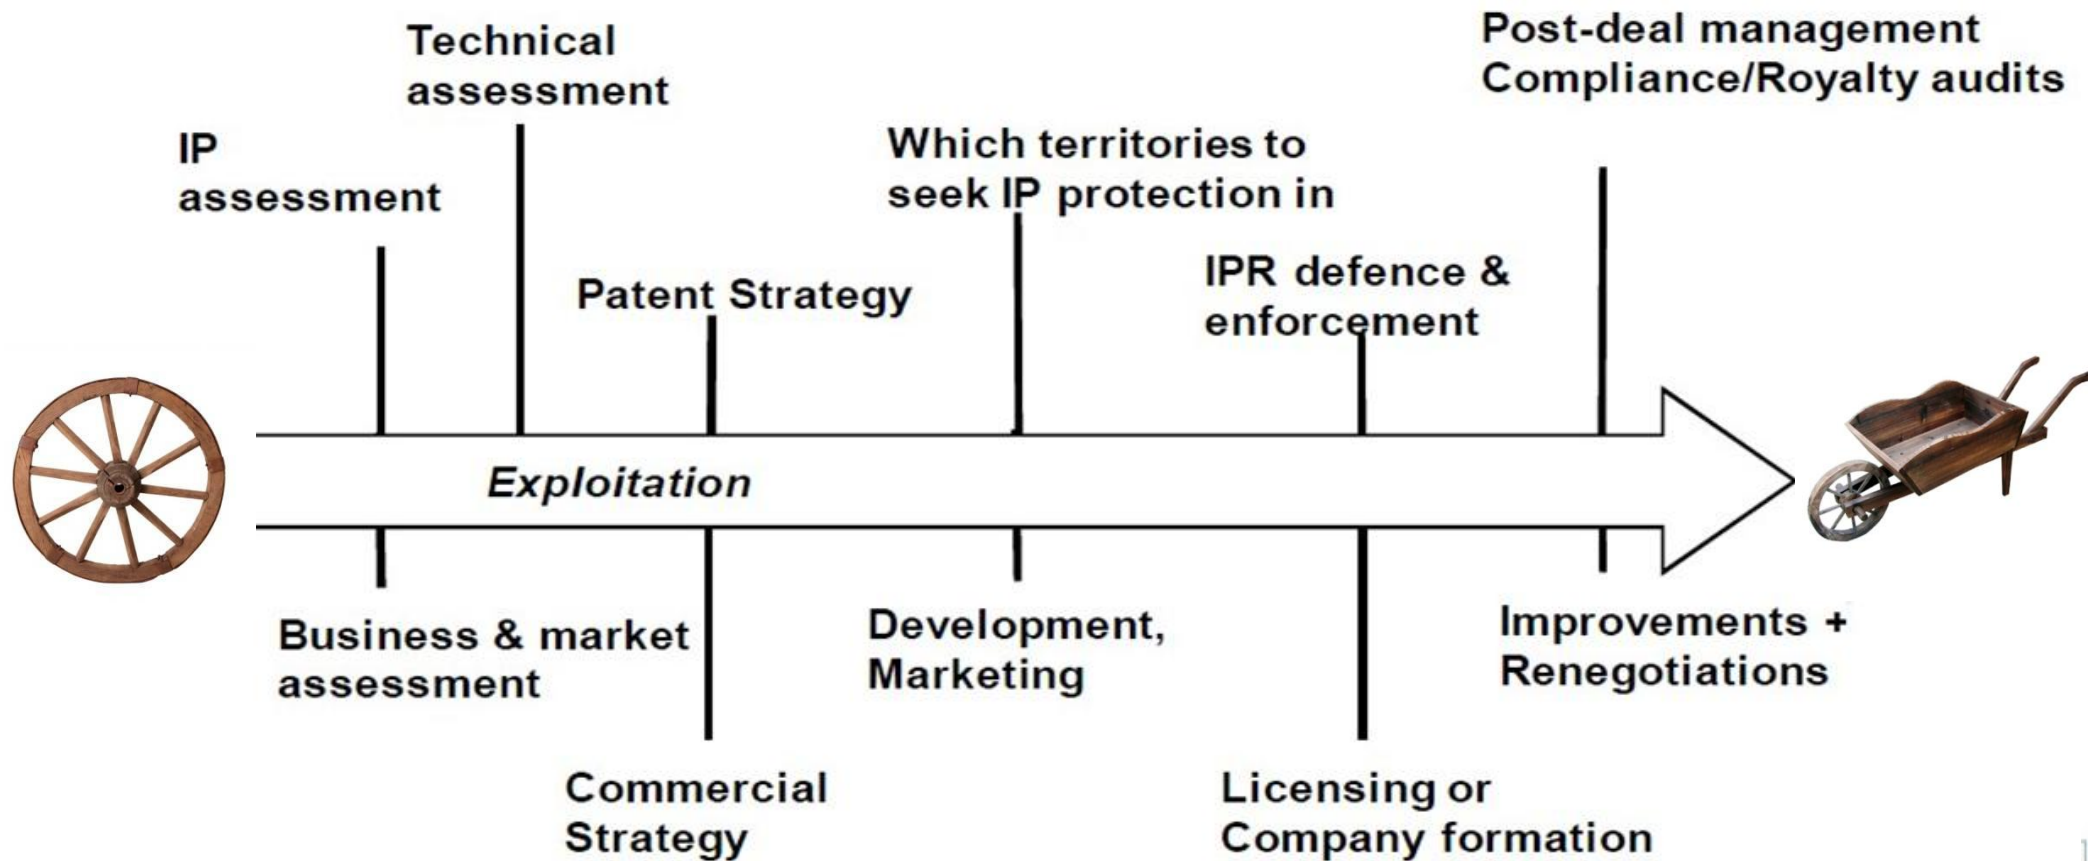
Technical assessment

Post-deal management
Compliance/Royalty audits

IP assessment

Which territories to seek IP protection in

Patent Strategy

IPR defence & enforcement

Exploitation

Business & market assessment

Commercial Strategy

Development, Marketing

Licensing or Company formation

Improvements + Renegotiations